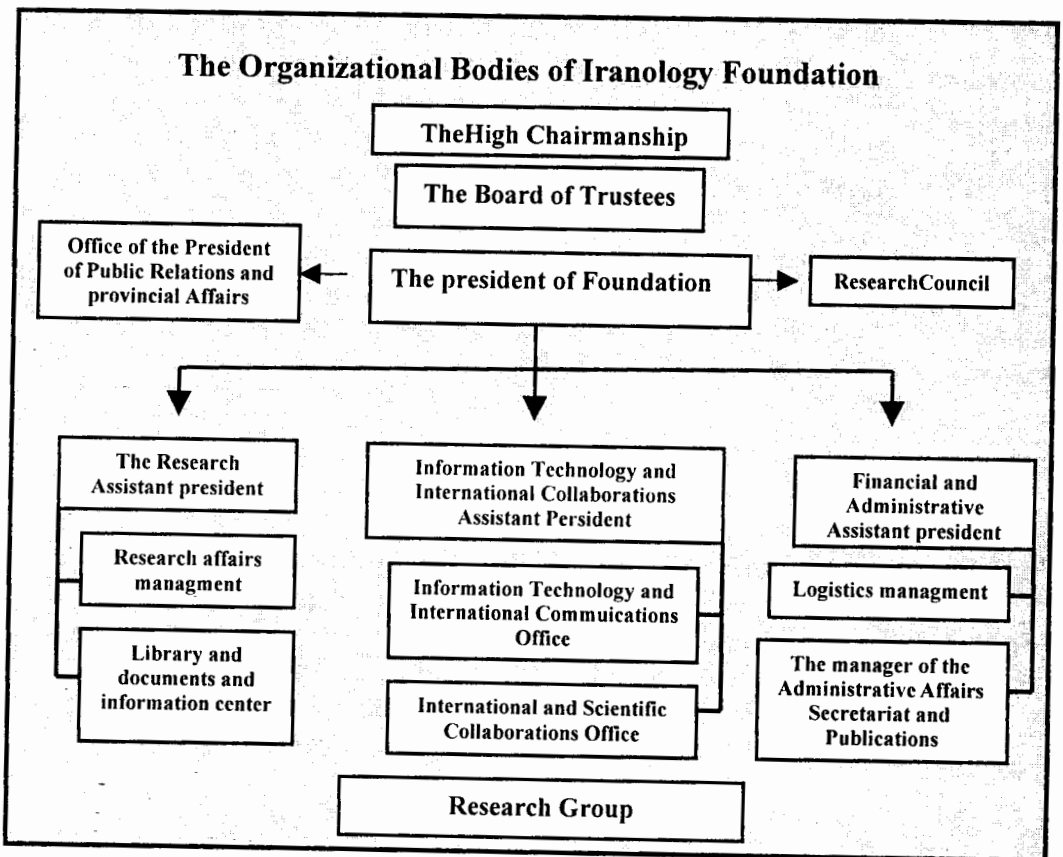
The Organizational Bodies of Iranology Foundation

TheHigh Chairmanship

The Board of Trustees

Office of the President of Public Relations and provincial Affairs

The president of Foundation

ResearchCouncil

The Research Assistant president

Research affairs managment

Library and documents and information center

Information Technology and International Collaborations Assistant Persident

Information Technology and International Commuications Office

International and Scientific Collaborations Office

Financial and Administrative Assistant president

Logistics managment

The manager of the Administrative Affairs Secretariat and Publications

Research Group